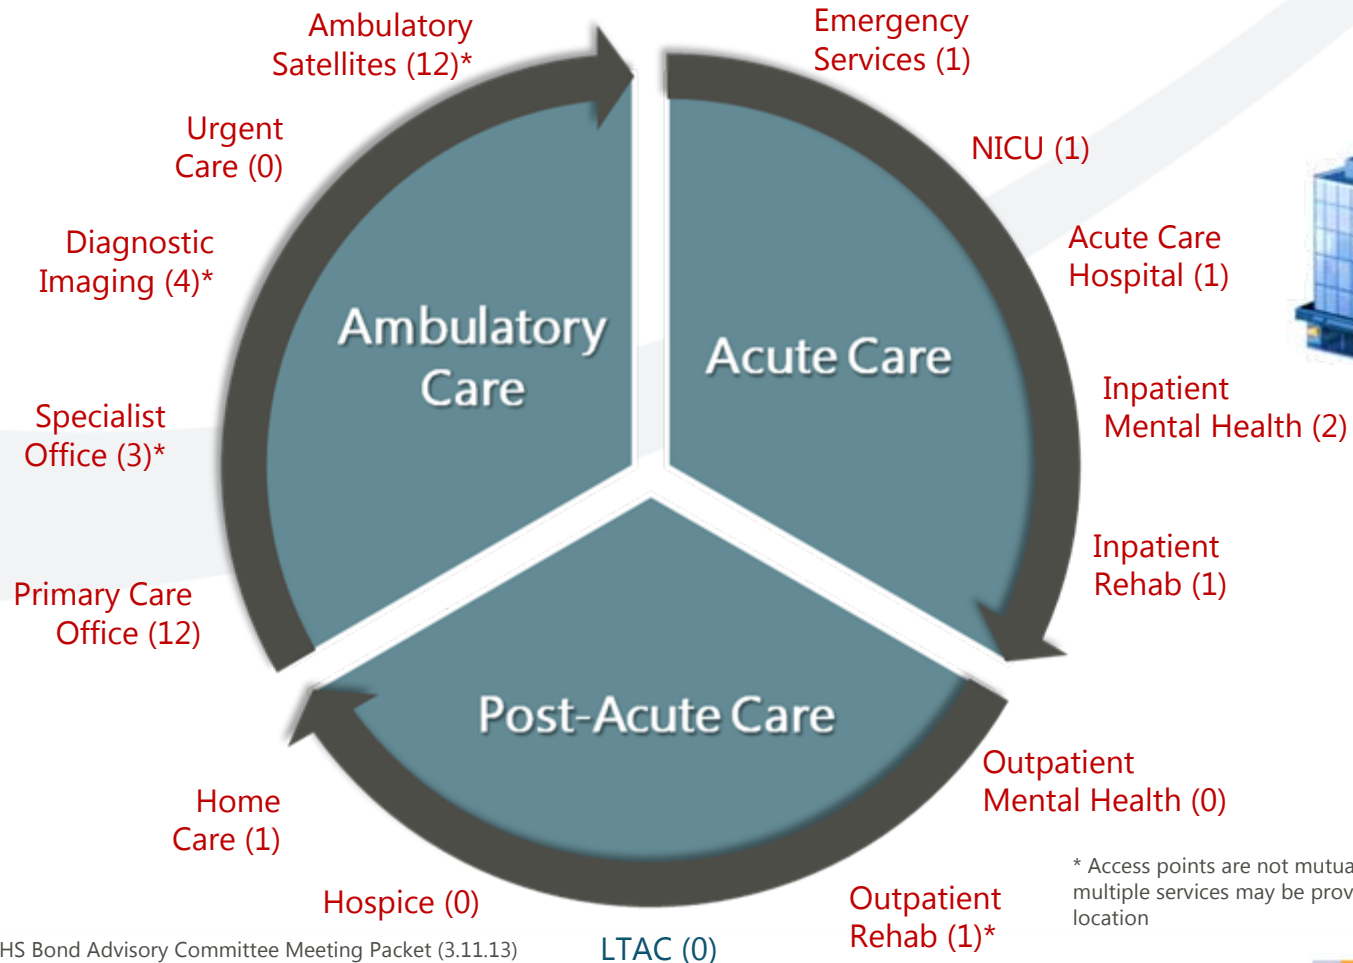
Ambulatory Satellites (12)*

Emergency Services (1)

Urgent Care (0)

NICU (1)

Diagnostic Imaging (4)*

Acute Care Hospital (1)

Ambulatory Care

Acute Care

Inpatient Mental Health (2)

Specialist Office (3)*

Inpatient Rehab (1)

Primary Care Office (12)

Post-Acute Care

Outpatient Mental Health (0)

Home Care (1)

* Access points are not mutua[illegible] multiple services may be prov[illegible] location

Hospice (0)

Outpatient Rehab (1)*

HS Bond Advisory Committee Meeting Packet (3.11.13)

LTAC (0)